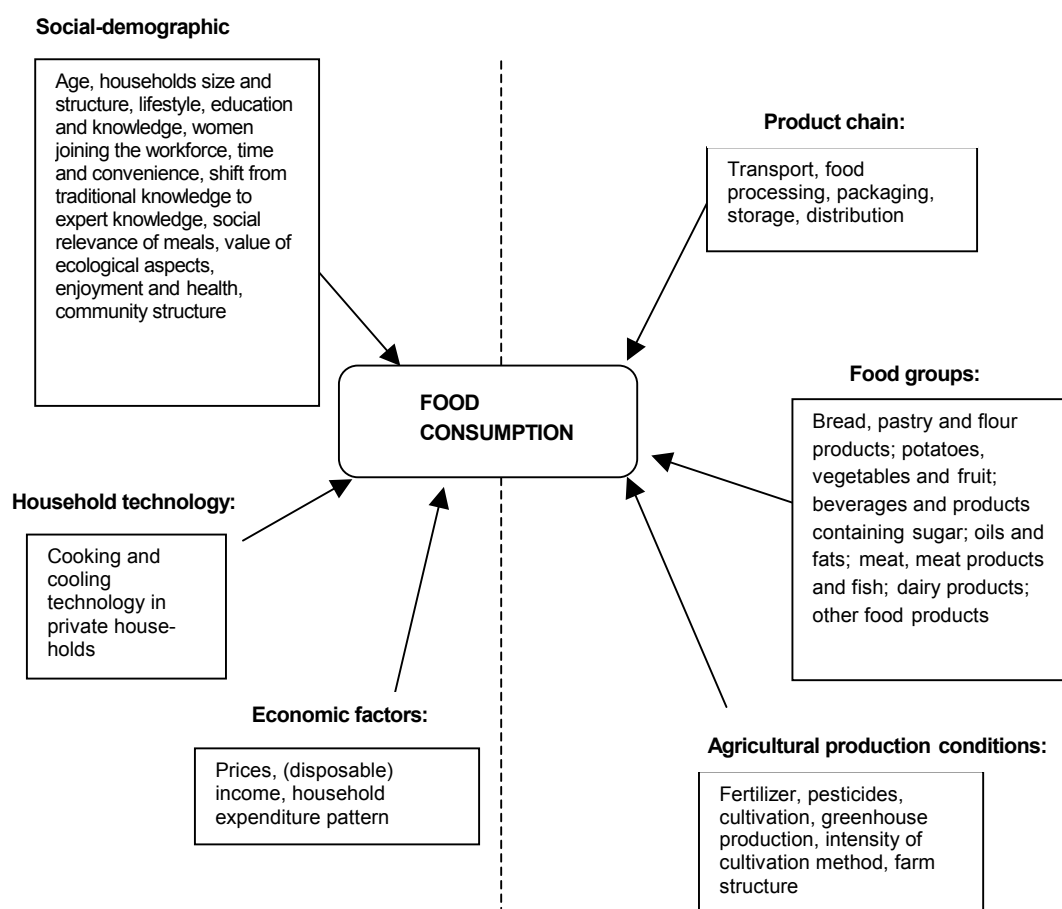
**Social-demographic**

Age, households size and structure, lifestyle, education and knowledge, women joining the workforce, time and convenience, shift from traditional knowledge to expert knowledge, social relevance of meals, value of ecological aspects, enjoyment and health, community structure

**Product chain:**

Transport, food processing, packaging, storage, distribution

**FOOD CONSUMPTION**

**Food groups:**

Bread, pastry and flour products; potatoes, vegetables and fruit; beverages and products containing sugar; oils and fats; meat, meat products and fish; dairy products; other food products

**Household technology:**

Cooking and cooling technology in private households

**Economic factors:**

Prices, (disposable) income, household expenditure pattern

**Agricultural production conditions:**

Fertilizer, pesticides, cultivation, greenhouse production, intensity of cultivation method, farm structure